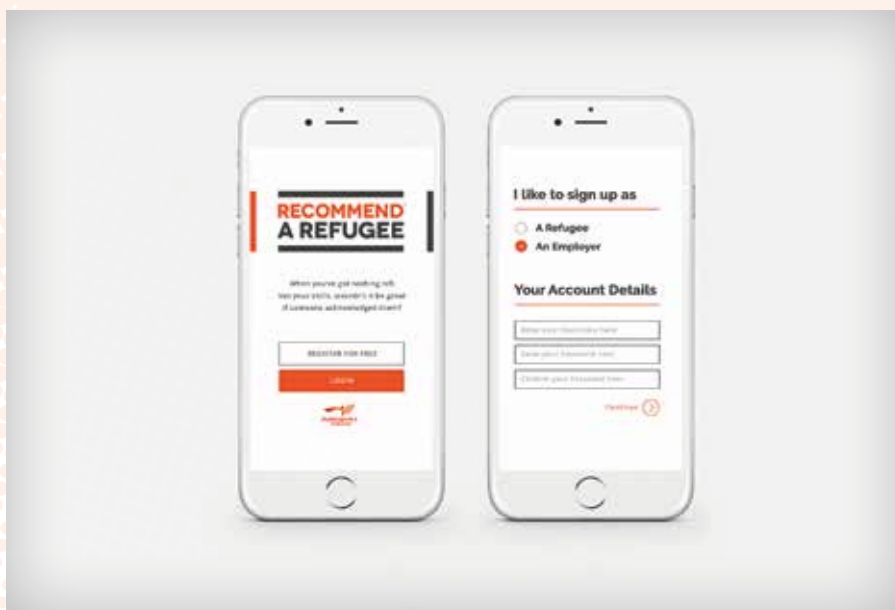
RECOMMEND
A REFUGEE

When you've got nothing left but your skills, wouldn't it be great if someone acknowledged them?

REGISTER FOR FREE

LOGIN

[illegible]

I like to sign up as

A Refugee

An Employer

Your Account Details

Enter your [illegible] here

Enter your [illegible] here

Confirm your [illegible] here

Continue